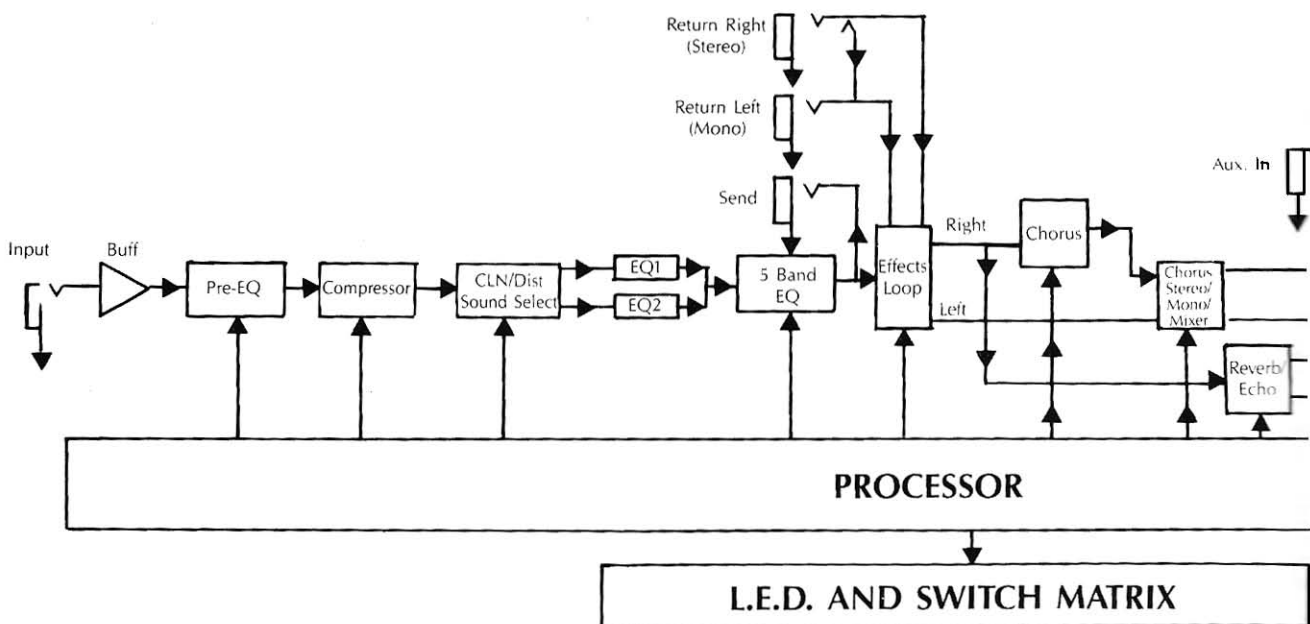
Return Right
(Stereo)

Return Left
(Mono)

Send

Aux. In

Input

Buff

Pre-EQ

Compressor

CLN/Dist
Sound Select

EQ1

EQ2

5 Band
EQ

Effects
Loop

Right

Left

Chorus

Chorus
Stereo/
Mono/
Mixer

Reverb/
Echo

PROCESSOR

L.E.D. AND SWITCH MATRIX